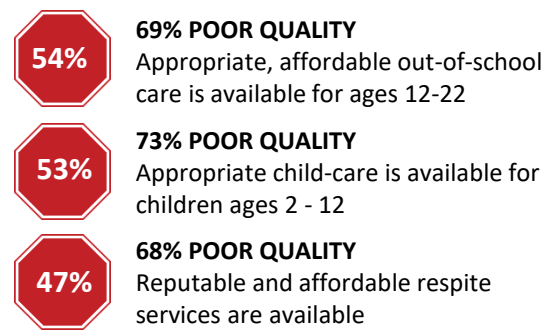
54%

69% POOR QUALITY
Appropriate, affordable out-of-school care is available for ages 12-22

53%

73% POOR QUALITY
Appropriate child-care is available for children ages 2 - 12

47%

68% POOR QUALITY
Reputable and affordable respite services are available